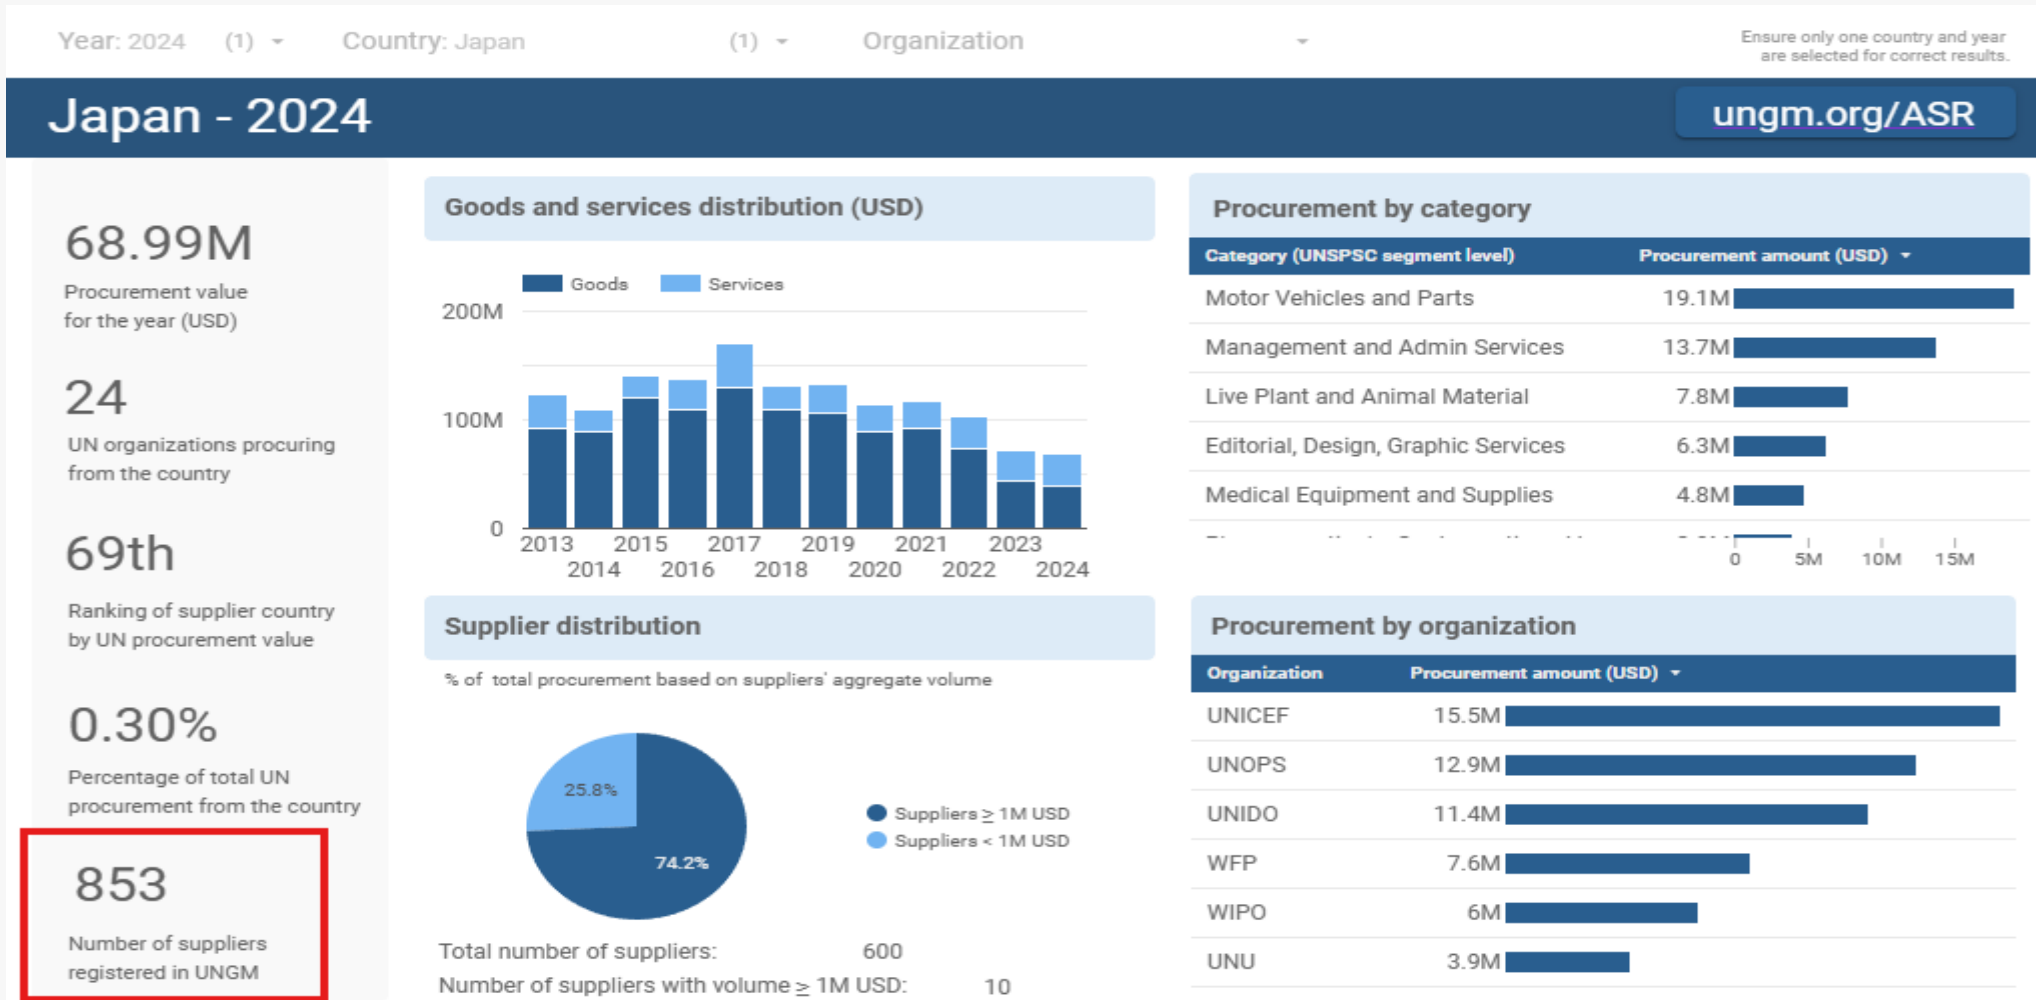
Year: 2024 (1) Country: Japan (1) Organization

Ensure only one country and year are selected for correct results.

Japan - 2024

ungm.org/ASR

68.99M
Procurement value for the year (USD)

24
UN organizations procuring from the country

69th
Ranking of supplier country by UN procurement value

0.30%
Percentage of total UN procurement from the country

853
Number of suppliers registered in UNGM

Goods and services distribution (USD)

Goods Services

200M
100M
0
2013 2014 2015 2016 2017 2018 2019 2020 2021 2022 2023 2024

Supplier distribution

% of total procurement based on suppliers' aggregate volume

25.8%
74.2%

Suppliers ≥ 1M USD
Suppliers < 1M USD

Total number of suppliers: 600
Number of suppliers with volume ≥ 1M USD: 10

Procurement by category

| Category (UNSPSC segment level) | Procurement amount (USD) |
|---|---|
| Motor Vehicles and Parts | 19.1M |
| Management and Admin Services | 13.7M |
| Live Plant and Animal Material | 7.8M |
| Editorial, Design, Graphic Services | 6.3M |
| Medical Equipment and Supplies | 4.8M |
| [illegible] | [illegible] |

0 5M 10M 15M

Procurement by organization

| Organization | Procurement amount (USD) |
|---|---|
| UNICEF | 15.5M |
| UNOPS | 12.9M |
| UNIDO | 11.4M |
| WFP | 7.6M |
| WIPO | 6M |
| UNU | 3.9M |